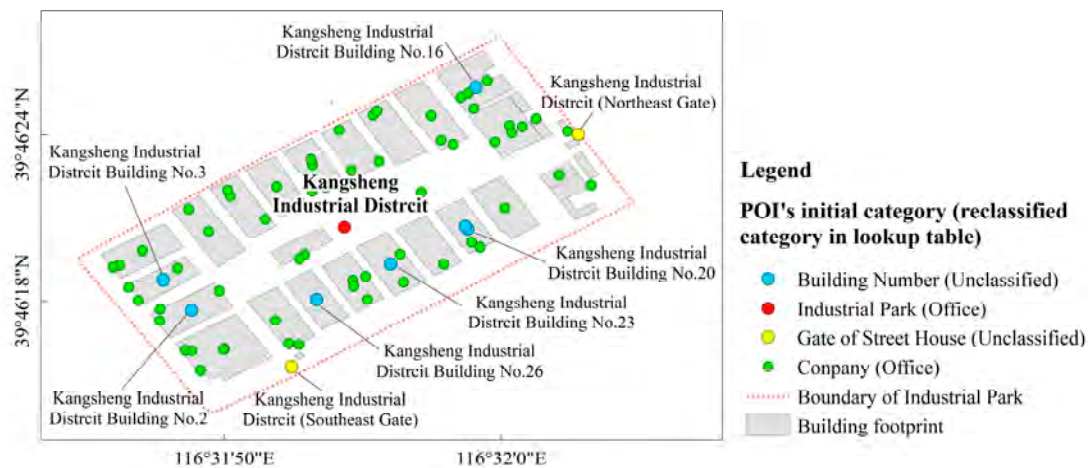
Kangsheng Industrial Distrcit Building No.16

Kangsheng Industrial Distrcit (Northeast Gate)

39°46'24"N

Kangsheng Industrial Distrcit Building No.3

Kangsheng Industrial Distrcit

Kangsheng Industrial Distrcit Building No.20

39°46'18"N

Kangsheng Industrial Distrcit Building No.23

Kangsheng Industrial Distrcit Building No.26

Kangsheng Industrial Distrcit Building No.2

Kangsheng Industrial Distrcit (Southeast Gate)

116°31'50"E

116°32'0"E

Legend

POI's initial category (reclassified category in lookup table)

Building Number (Unclassified)

Industrial Park (Office)

Gate of Street House (Unclassified)

Conpany (Office)

Boundary of Industrial Park

Building footprint